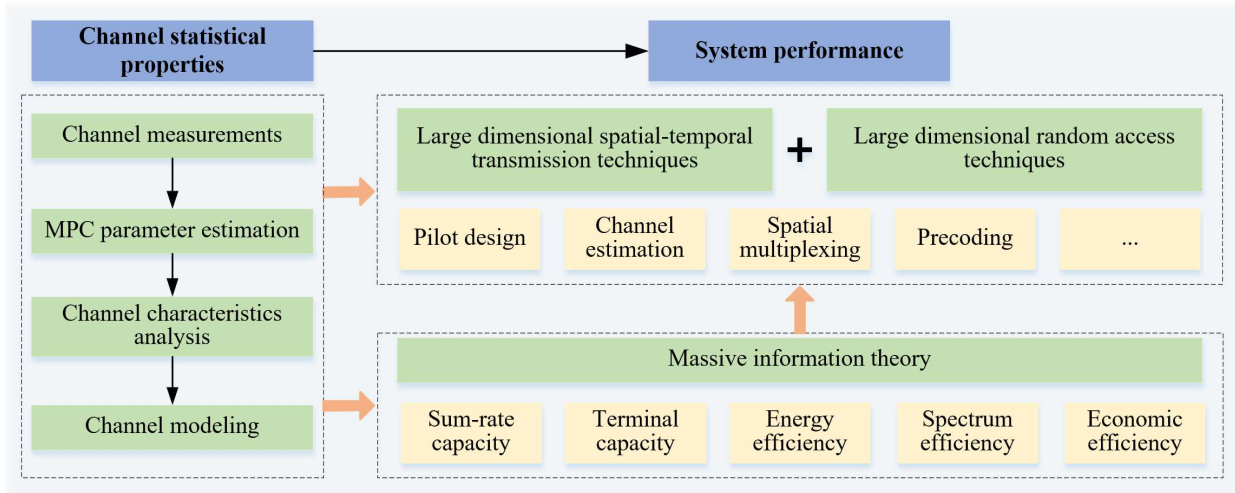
Channel statistical properties

System performance

Channel measurements

MPC parameter estimation

Channel characteristics analysis

Channel modeling

Large dimensional spatial-temporal transmission techniques

+

Large dimensional random access techniques

Pilot design

Channel estimation

Spatial multiplexing

Precoding

...

Massive information theory

Sum-rate capacity

Terminal capacity

Energy efficiency

Spectrum efficiency

Economic efficiency